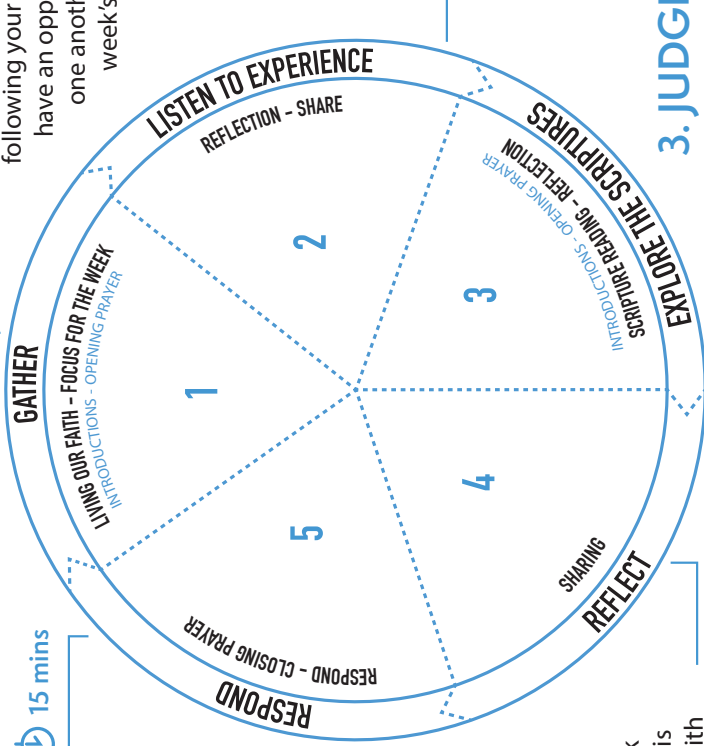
following your
have an opp
one anoth
week's

3. JUDG

GATHER
LIVING OUR FAITH - FOCUS FOR THE WEEK
INTRODUCTIONS - OPENING PRAYER
1

LISTEN TO EXPERIENCE
REFLECTION - SHARE
2

EXPLORE THE SCRIPTURES
SCRIPTURE READING - REFLECTION
INTRODUCTIONS - OPENING PRAYER
3

REFLECT
SHARING
4

RESPOND
RESPOND - CLOSING PRAYER
5

15 mins

k
is
ith